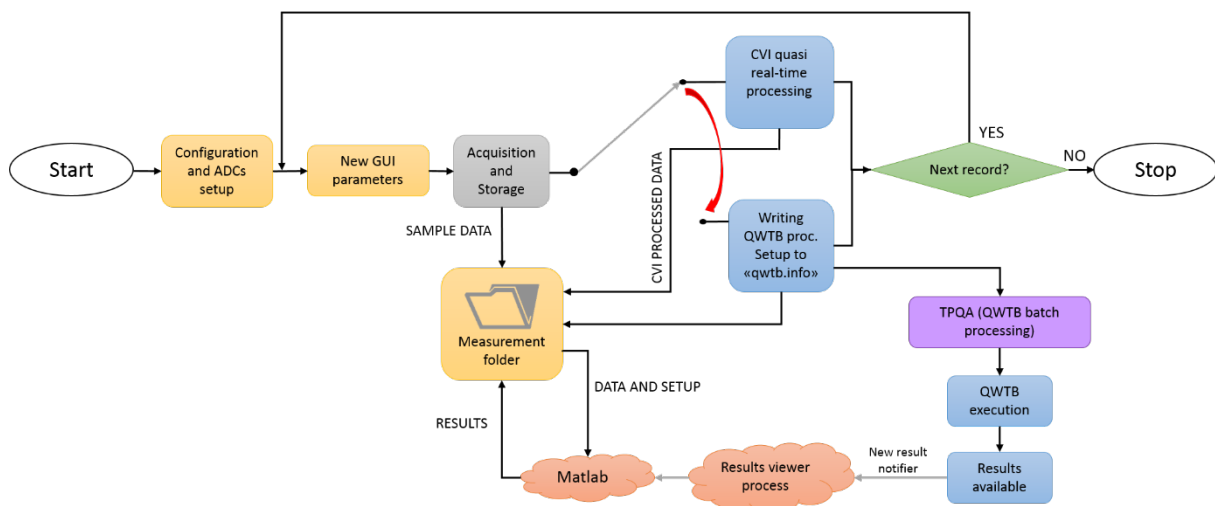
Start

Configuration and ADCs setup

New GUI parameters

Acquisition and Storage

CVI quasi real-time processing

CVI PROCESSED DATA

Writing QWTB proc. Setup to «qwtb.info»

YES

Next record?

NO

Stop

SAMPLE DATA

Measurement folder

TPQA (QWTB batch processing)

QWTB execution

DATA AND SETUP

RESULTS

Matlab

Results viewer process

New result notifier

Results available